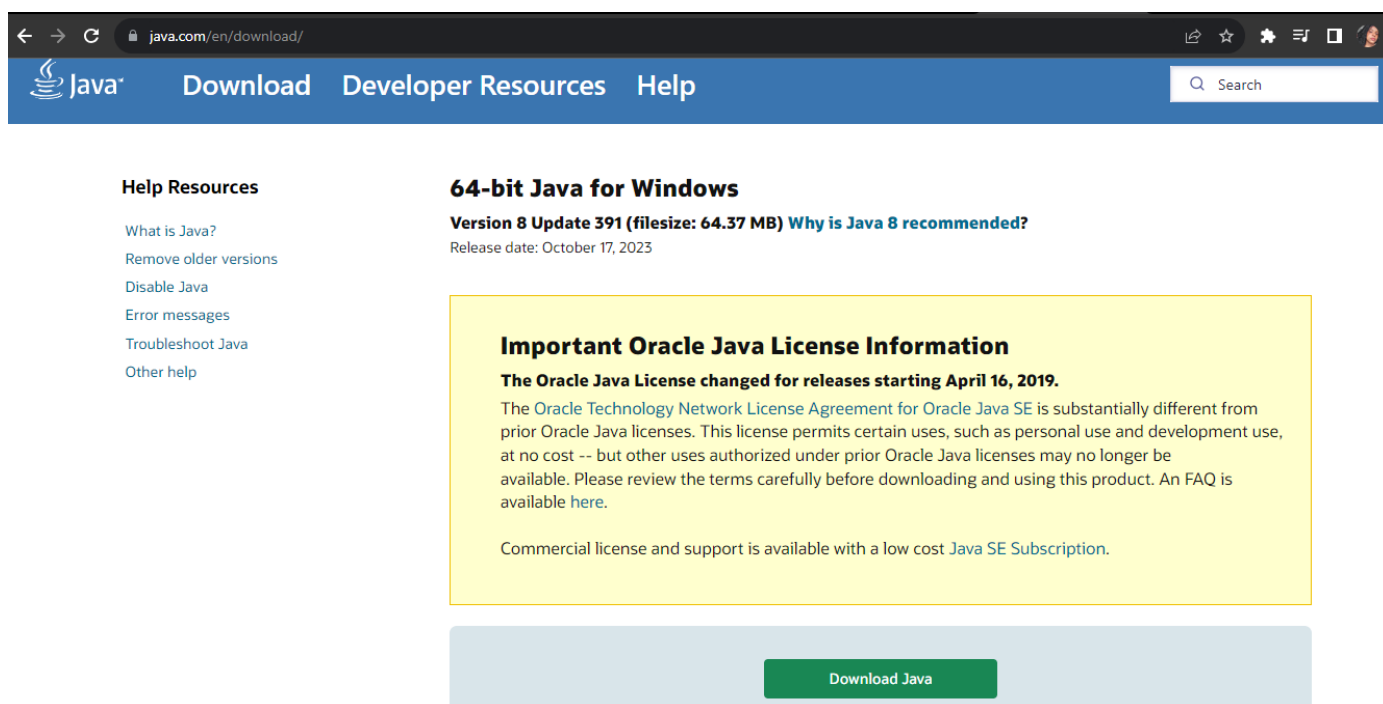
java.com/en/download/

Java Download Developer Resources Help

Search

Help Resources

What is Java?
Remove older versions
Disable Java
Error messages
Troubleshoot Java
Other help

64-bit Java for Windows

Version 8 Update 391 (filesize: 64.37 MB) Why is Java 8 recommended?
Release date: October 17, 2023

Important Oracle Java License Information

The Oracle Java License changed for releases starting April 16, 2019.

The Oracle Technology Network License Agreement for Oracle Java SE is substantially different from prior Oracle Java licenses. This license permits certain uses, such as personal use and development use, at no cost -- but other uses authorized under prior Oracle Java licenses may no longer be available. Please review the terms carefully before downloading and using this product. An FAQ is available here.

Commercial license and support is available with a low cost Java SE Subscription.

Download Java